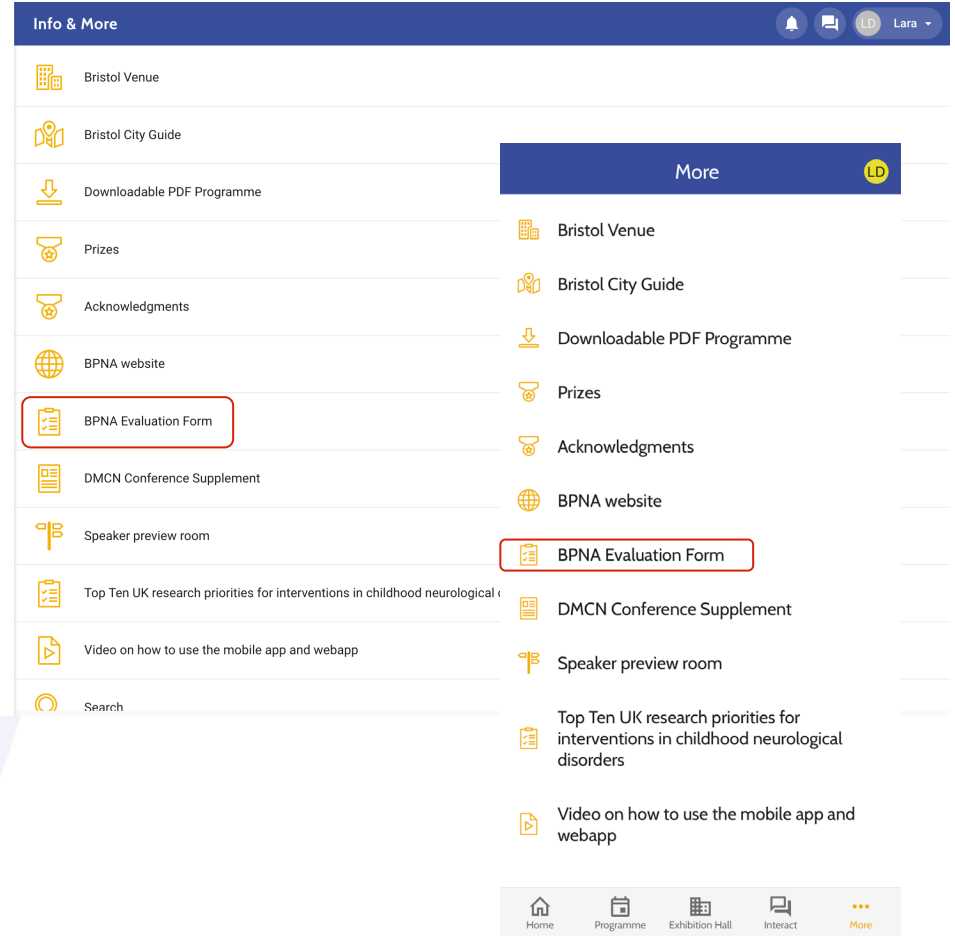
Info & More

LD Lara

Bristol Venue

Bristol City Guide

Downloadable PDF Programme

Prizes

Acknowledgments

BPNA website

BPNA Evaluation Form

DMCN Conference Supplement

Speaker preview room

Top Ten UK research priorities for interventions in childhood neurological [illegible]

Video on how to use the mobile app and webapp

Search

More

LD

Bristol Venue

Bristol City Guide

Downloadable PDF Programme

Prizes

Acknowledgments

BPNA website

BPNA Evaluation Form

DMCN Conference Supplement

Speaker preview room

Top Ten UK research priorities for interventions in childhood neurological disorders

Video on how to use the mobile app and webapp

Home
Programme
Exhibition Hall
Interact
More